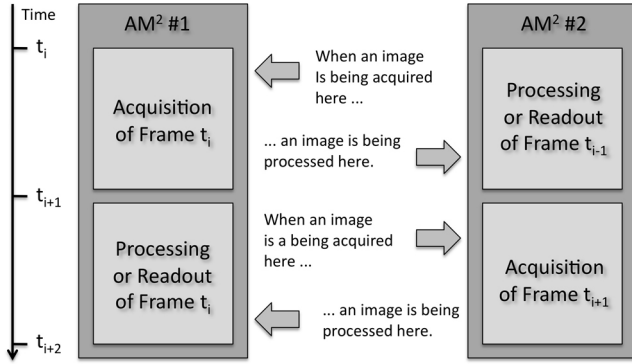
Time

$t_i$

$t_{i+1}$

$t_{i+2}$

AM$^2$ #1

Acquisition of Frame $t_i$

Processing or Readout of Frame $t_i$

When an image Is being acquired here ...

... an image is being processed here.

When an image is a being acquired here ...

... an image is being processed here.

AM$^2$ #2

Processing or Readout of Frame $t_{i-1}$

Acquisition of Frame $t_{i+1}$